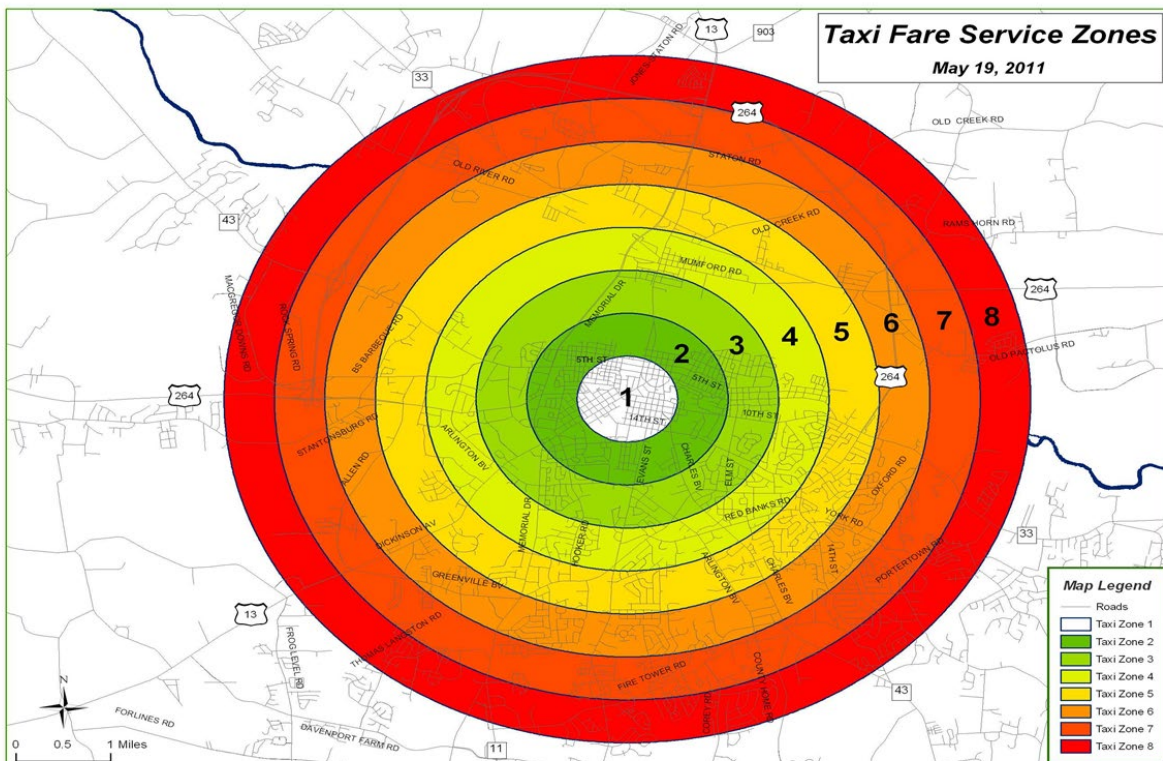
Taxi Fare Service Zones
May 19, 2011

13
903
JONES STATON RD
33
264
OLD CREEK RD
OLD RIVER RD
STATON RD
43
OLD CREEK RD
RAMS HORN RD
MUMFORD RD
MACGREGOR DOWNS RD
ROCK SPRING RD
BS BARBECUE RD
MEMORIAL DR
264
1
2
3
4
5
6
7
8
OLD PACTOLUS RD
5TH ST
5TH ST
264
264
10TH ST
14TH ST
STANTONSBURG RD
ARLINGTON BV
ALLEN RD
EVANS ST
CHARLES BV
ELM ST
RED BANKS RD
OXFORD RD
YORK RD
DICKINSON AV
MEMORIAL DR
HOOKER RD
ARLINGTON BV
CHARLES BV
14TH ST
33
GREENVILLE BV
PORTERTOWN RD
13
FROG LEVEL RD
THOMAS LANGSTON RD
FIRE TOWER RD
COUNTY HOME RD
43
FORLINES RD
DAVENPORT FARM RD
11
N
0 0.5 1 Miles

Map Legend
Roads
Taxi Zone 1
Taxi Zone 2
Taxi Zone 3
Taxi Zone 4
Taxi Zone 5
Taxi Zone 6
Taxi Zone 7
Taxi Zone 8